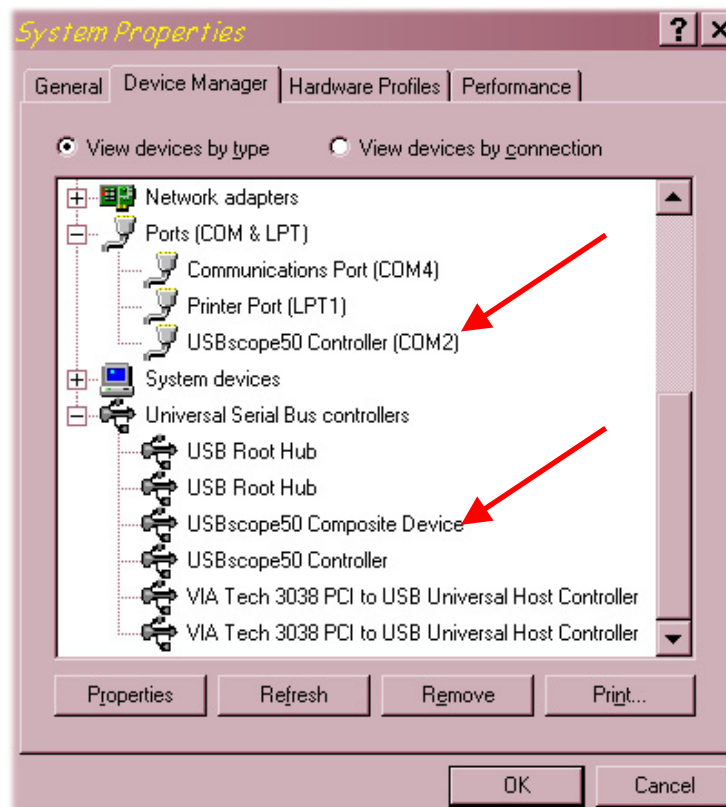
System Properties
?
General | Device Manager | Hardware Profiles | Performance

View devices by type
View devices by connection

Network adapters
Ports (COM & LPT)
Communications Port (COM4)
Printer Port (LPT1)
USBscope50 Controller (COM2)
System devices
Universal Serial Bus controllers
USB Root Hub
USB Root Hub
USBscope50 Composite Device
USBscope50 Controller
VIA Tech 3038 PCI to USB Universal Host Controller
VIA Tech 3038 PCI to USB Universal Host Controller

Properties
Refresh
Remove
Print...

OK
Cancel